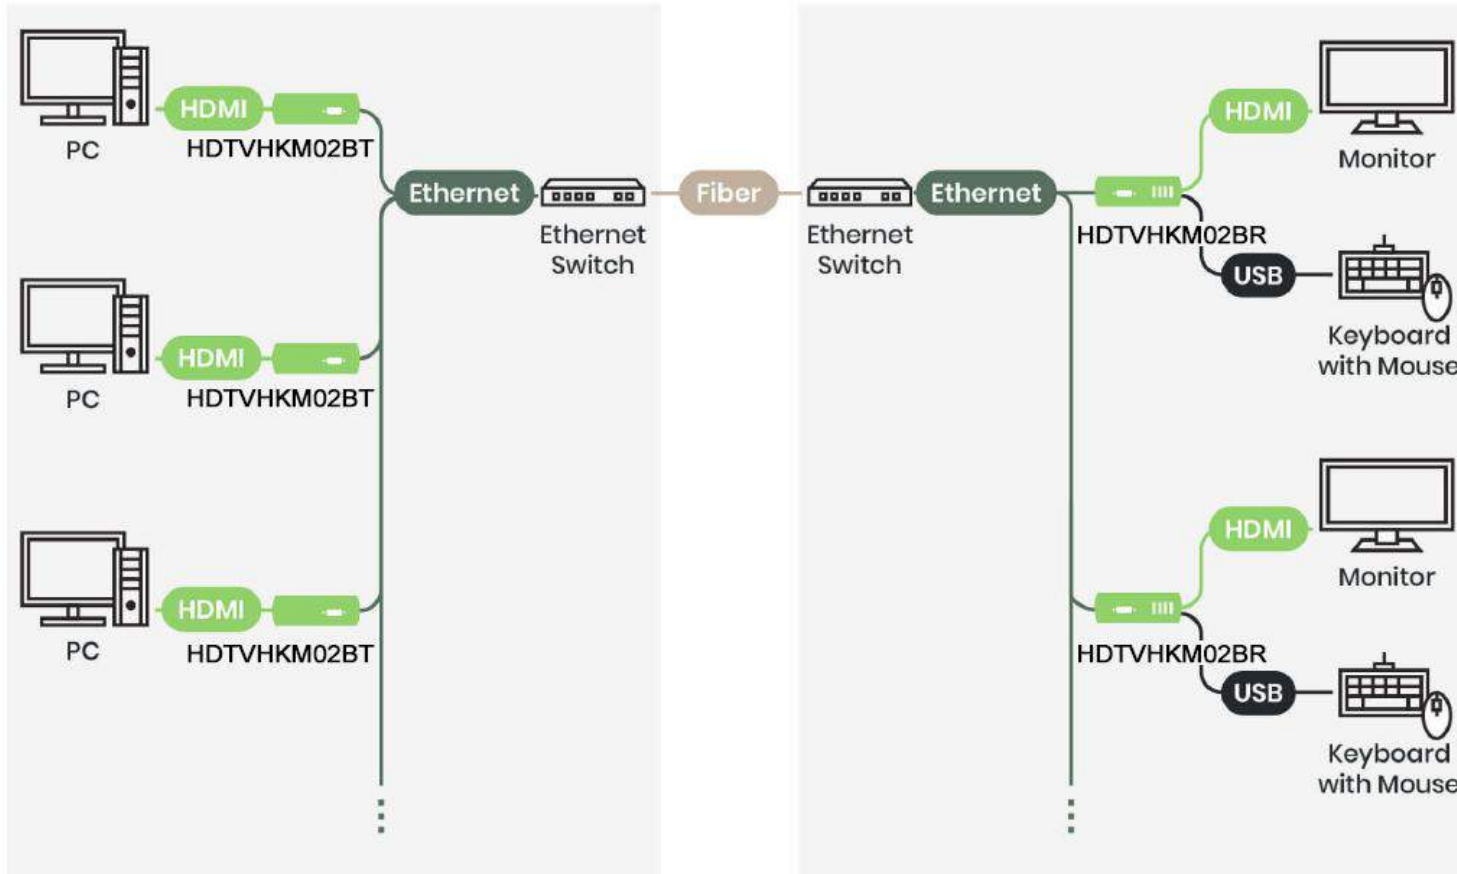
PC
HDMI
HDTVHKM02BT

Ethernet

Ethernet Switch

Fiber

Ethernet Switch

Ethernet

HDMI
Monitor

HDTVHKM02BR

USB
Keyboard with Mouse

PC
HDMI
HDTVHKM02BT

PC
HDMI
HDTVHKM02BT

HDMI
Monitor

HDTVHKM02BR

USB
Keyboard with Mouse